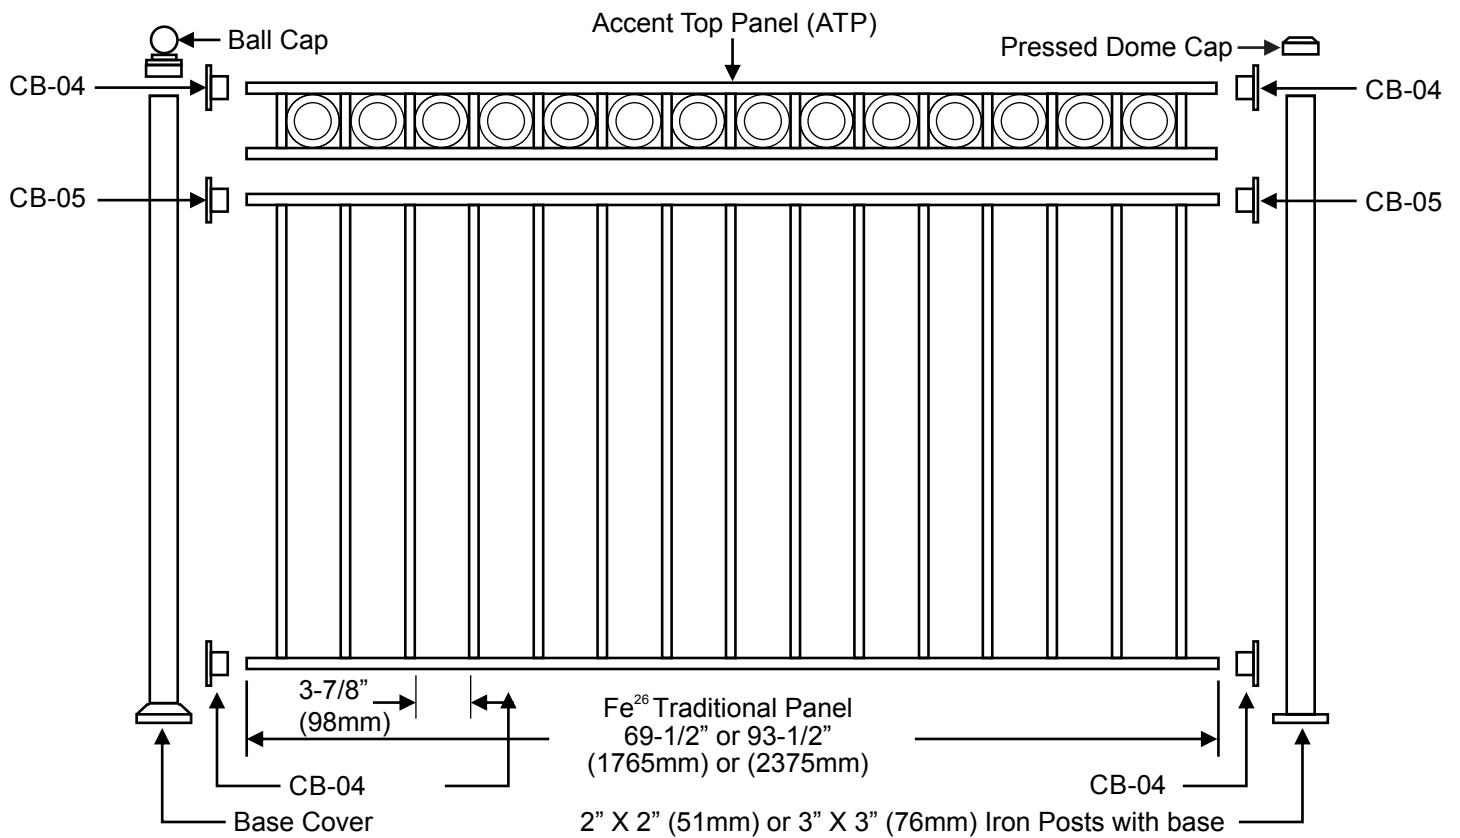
Ball Cap

Accent Top Panel (ATP)

Pressed Dome Cap

CB-04

CB-04

CB-05

CB-05

3-7/8" (98mm)

Fe$^{26}$ Traditional Panel
69-1/2" or 93-1/2"
(1765mm) or (2375mm)

CB-04

CB-04

Base Cover

2" X 2" (51mm) or 3" X 3" (76mm) Iron Posts with base